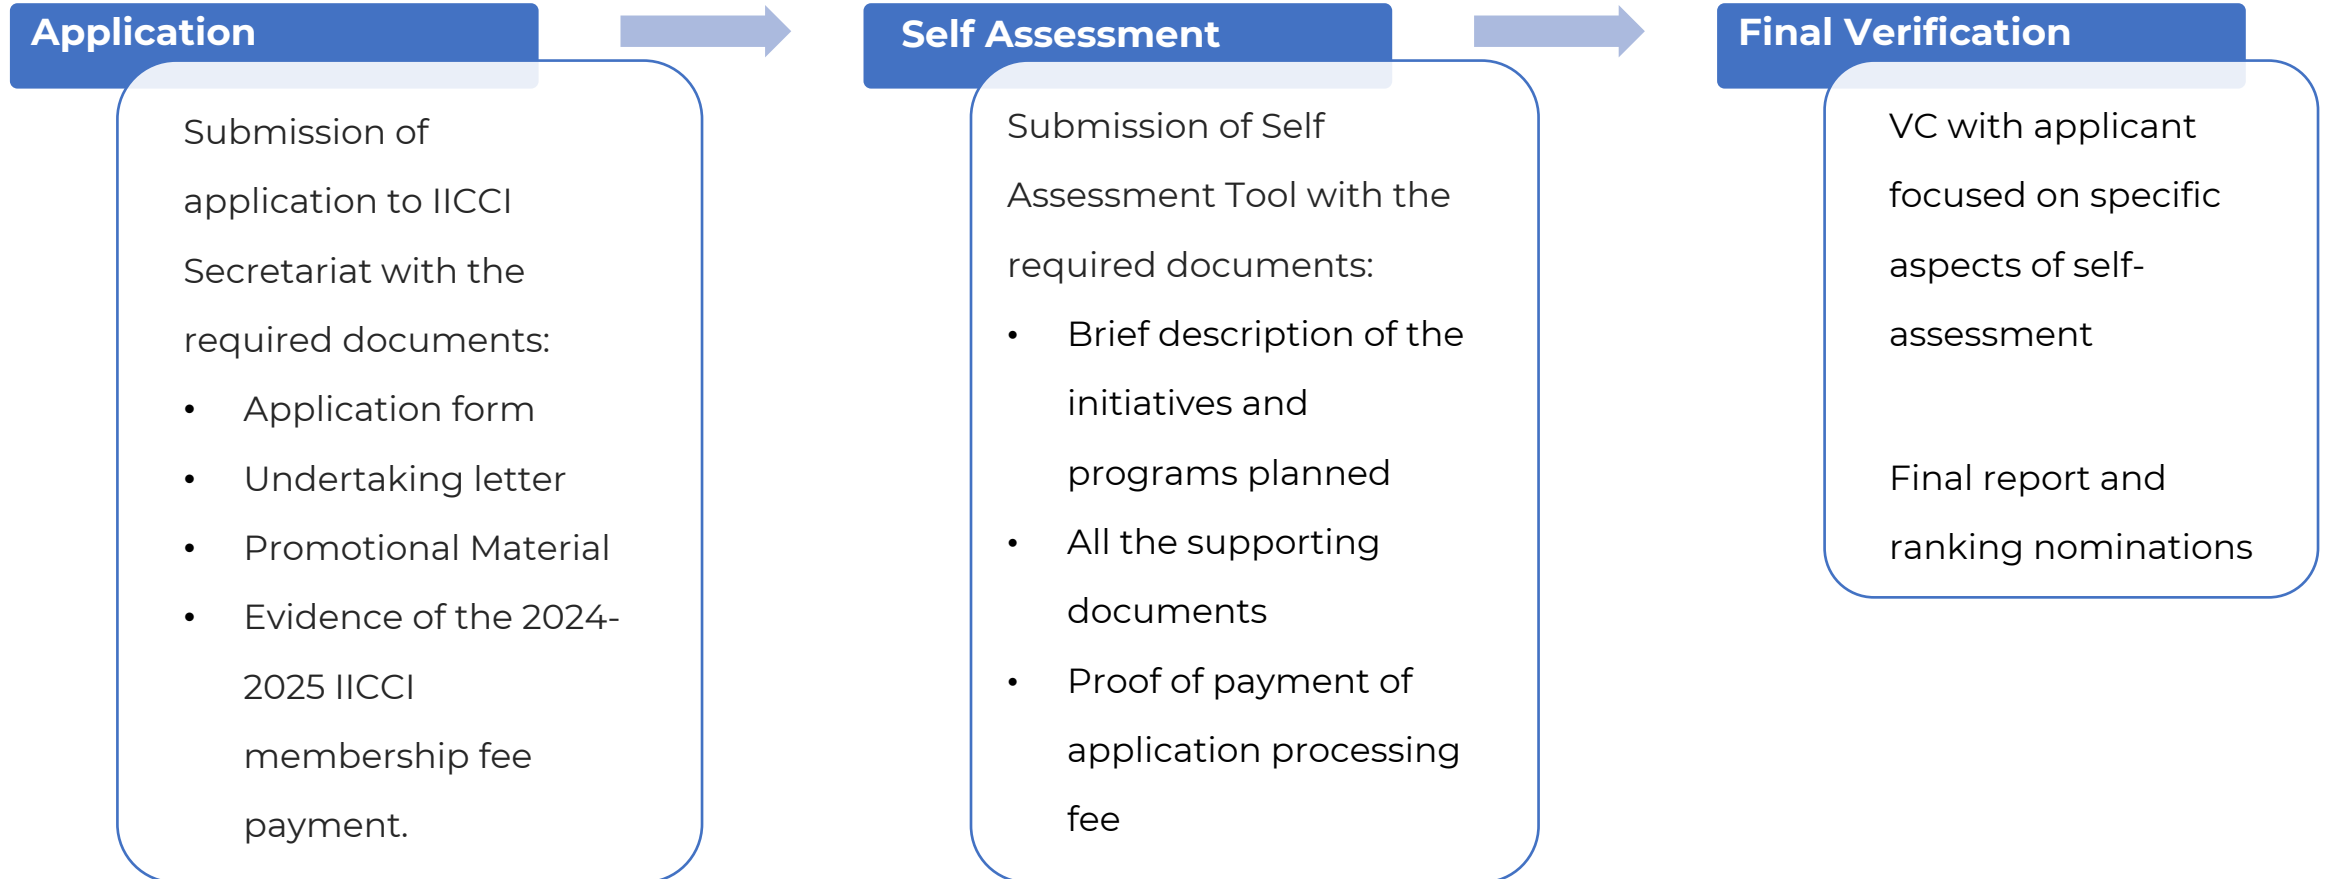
Application

Submission of application to IICCI Secretariat with the required documents:

- Application form
- Undertaking letter
- Promotional Material
- Evidence of the 2024-2025 IICCI membership fee payment.

Self Assessment

Submission of Self Assessment Tool with the required documents:

- Brief description of the initiatives and programs planned
- All the supporting documents
- Proof of payment of application processing fee

Final Verification

VC with applicant focused on specific aspects of self-assessment

Final report and ranking nominations